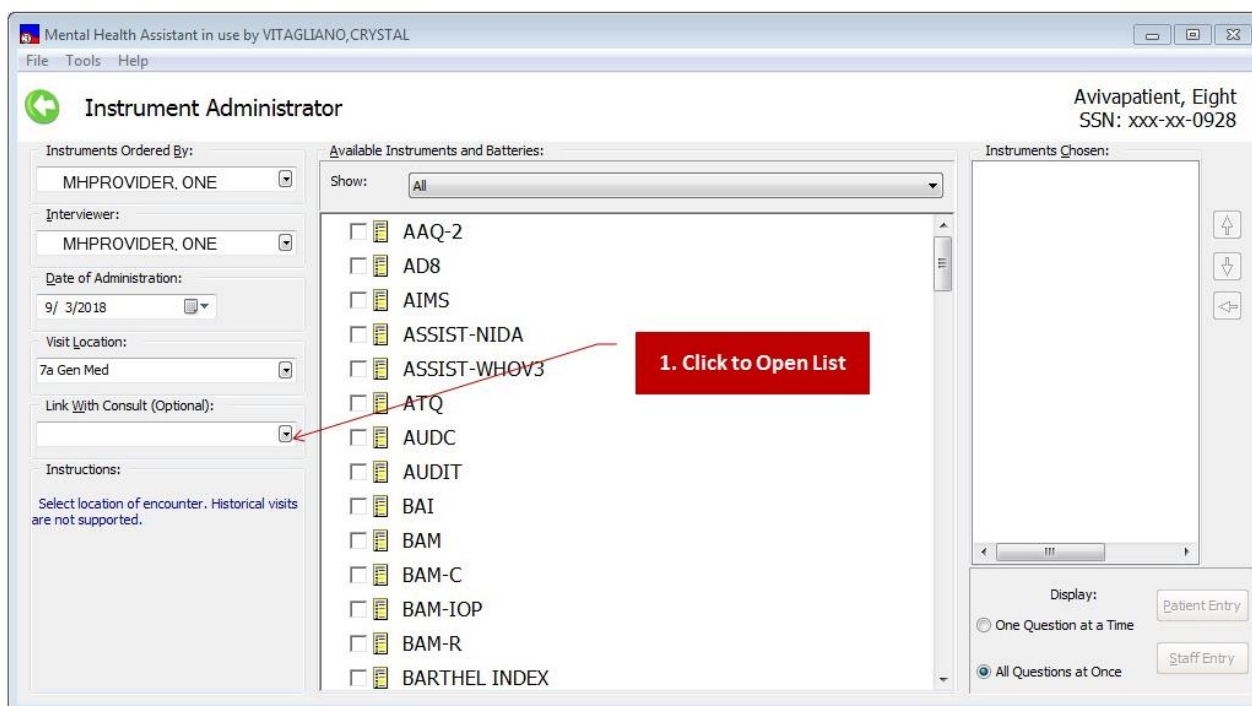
Mental Health Assistant in use by VITAGLIANO,CRYSTAL

File Tools Help

Instrument Administrator

Avivapatient, Eight
SSN: xxx-xx-0928

Instruments Ordered By:
MHPROVIDER, ONE

Interviewer:
MHPROVIDER, ONE

Date of Administration:
9/ 3/2018

Visit Location:
7a Gen Med

Link With Consult (Optional):

Instructions:
Select location of encounter. Historical visits are not supported.

Available Instruments and Batteries:
Show: All

AAQ-2
AD8
AIMS
ASSIST-NIDA
ASSIST-WHOV3
ATQ
AUDC
AUDIT
BAI
BAM
BAM-C
BAM-IOP
BAM-R
BARTHEL INDEX

1. Click to Open List

Instruments Chosen:

Display:
One Question at a Time
All Questions at Once

Patient Entry
Staff Entry